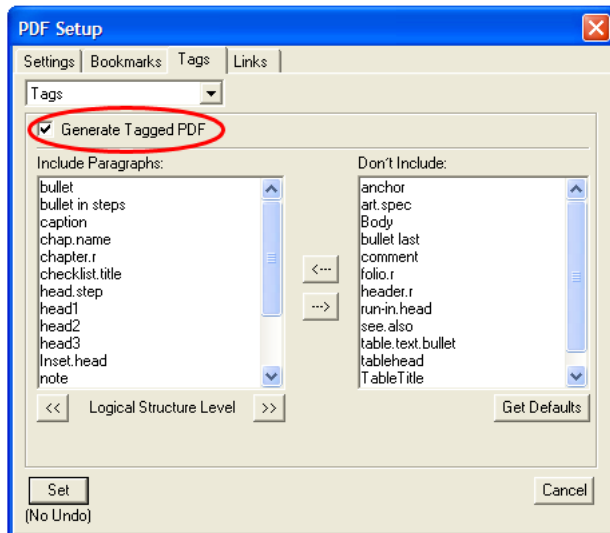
PDF Setup

Settings | Bookmarks | Tags | Links

Tags

Generate Tagged PDF

Include Paragraphs:

bullet
bullet in steps
caption
chap.name
chapter.r
checklist.title
head.step
head1
head2
head3
Inset.head
note

<---
--->

Don't Include:

anchor
art.spec
Body
bullet last
comment
folio.r
header.r
run-in.head
see.also
table.text.bullet
tablehead
TableTitle

<< Logical Structure Level >>

Get Defaults

Set
(No Undo)

Cancel